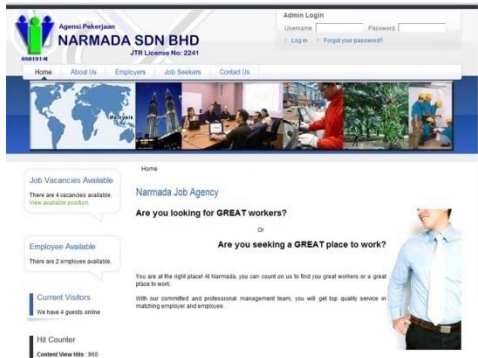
698151-M

Agensi Pekerjaan
NARMADA SDN BHD
JTR License No: 2241

Admin Login
Username
Password
Log in
Forgot your password?

Home
About Us
Employers
Job Seekers
Contact Us

Malaysia

Home

Job Vacancies Available
There are 4 vacancies available.
View available position.

Employee Available
There are 2 employee available.

Current Visitors
We have 4 guests online

Hit Counter
Content View Hits : 860

Narmada Job Agency

Are you looking for GREAT workers?

Or

Are you seeking a GREAT place to work?

You are at the right place! At Narmada, you can count on us to find you great workers or a great place to work.

With our committed and professional management team, you will get top quality service in matching employer and employee.